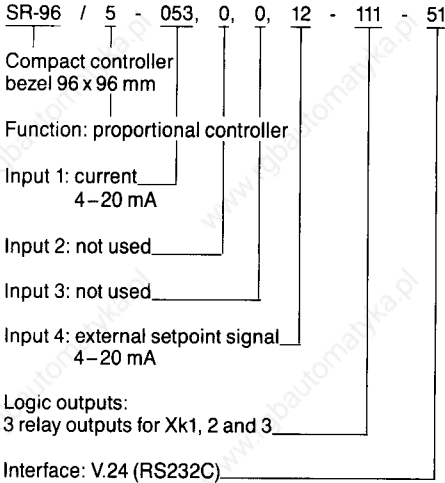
SR-96 / 5 - 053, 0, 0, 12 - 111 - 51

Compact controller
bezel 96 x 96 mm

Function: proportional controller

Input 1: current
4–20 mA

Input 2: not used

Input 3: not used

Input 4: external setpoint signal
4–20 mA

Logic outputs:
3 relay outputs for Xk1, 2 and 3

Interface: V.24 (RS232C)